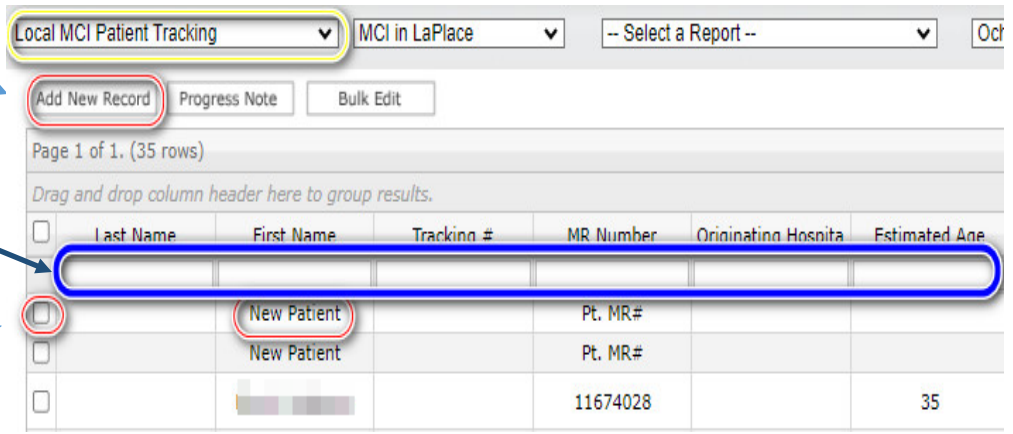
Local MCI Patient Tracking
MCI in LaPlace
-- Select a Report --
Och

Add New Record
Progress Note
Bulk Edit

Page 1 of 1. (35 rows)

Drag and drop column header here to group results.

| Last Name | First Name | Tracking # | MR Number | Originating Hospita | Estimated Age |
|---|---|---|---|---|---|
| | | | | | |
| | New Patient | | Pt. MR# | | |
| | New Patient | | Pt. MR# | | |
| | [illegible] | | 11674028 | | 35 |